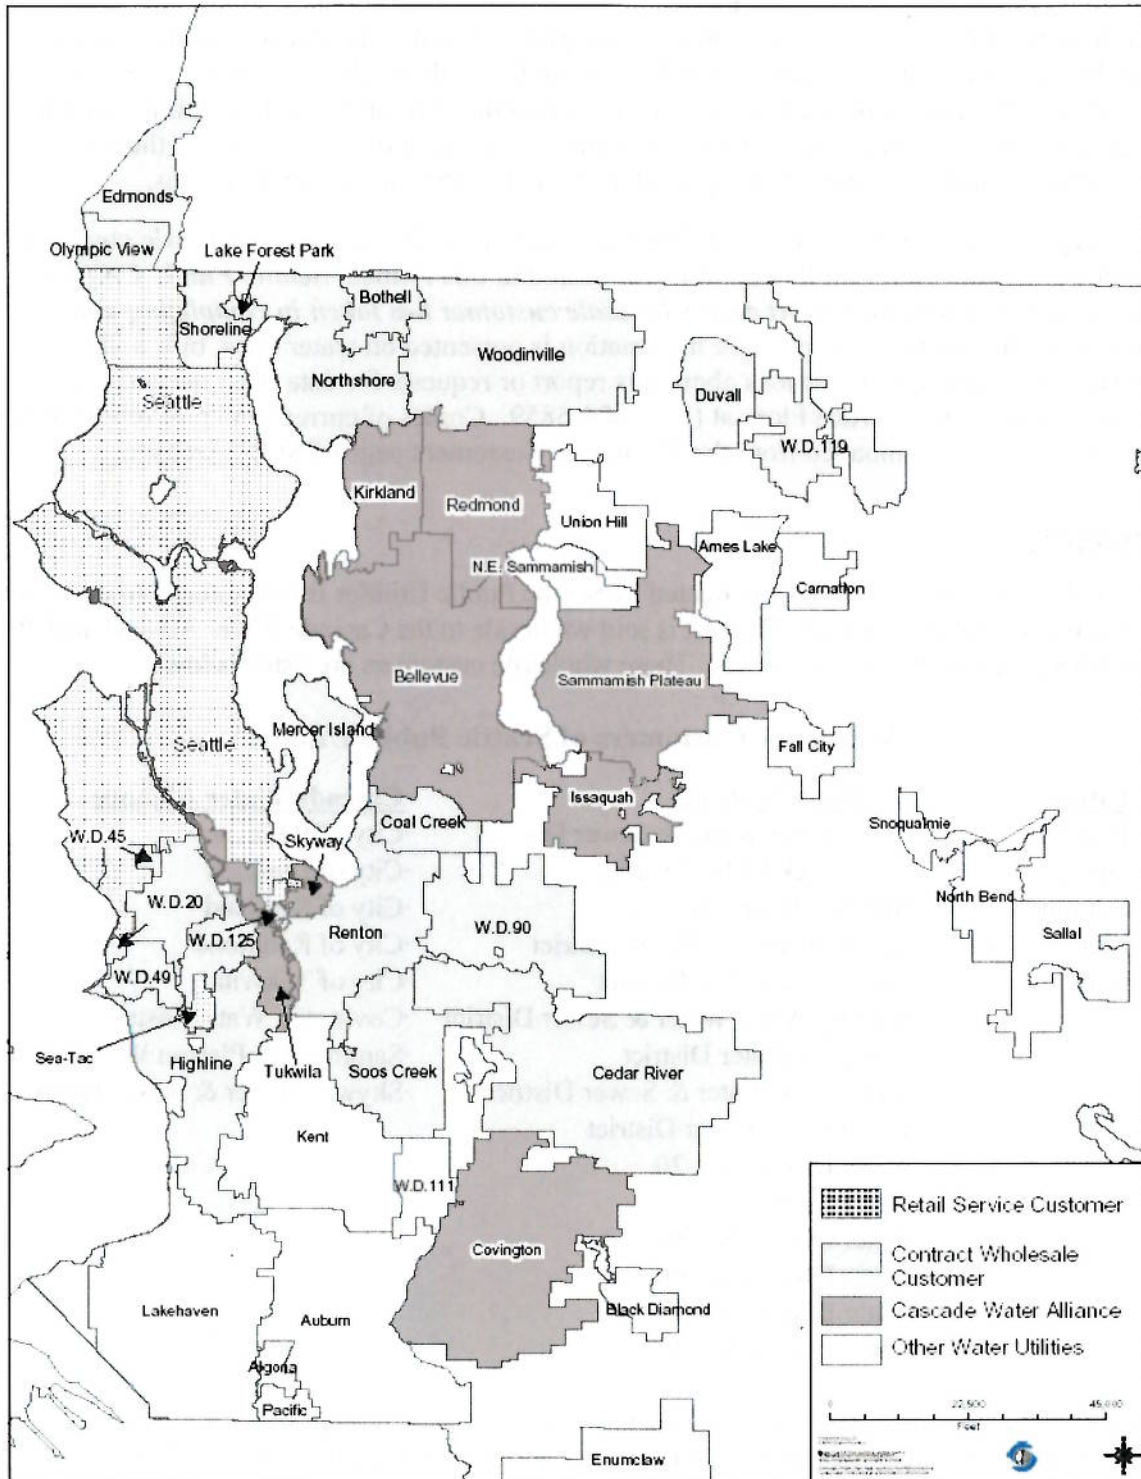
Edmonds
Olympic View
Lake Forest Park
Bothell
Shoreline
Woodinville
Northshore
Seattle
Duvall
W.D.119
Kirkland
Redmond
Union Hill
Ames Lake
N.E. Sammamish
Carnation
Bellevue
Sammamish Plateau
Mercer Island
Seattle
Fall City
Issaquah
Coal Creek
Snoqualmie
W.D.45
Skyway
W.D.20
North Bend
W.D.125
Renton
W.D.90
Sallal
W.D.49
Sea-Tac
Highline
Tukwila
Soos Creek
Cedar River
Kent
W.D.111
Covington
Lakehaven
Auburn
Black Diamond
Algona
Pacific
Enumclaw

Retail Service Customer
Contract Wholesale Customer
Cascade Water Alliance
Other Water Utilities

0
22,500
45,000
Feet